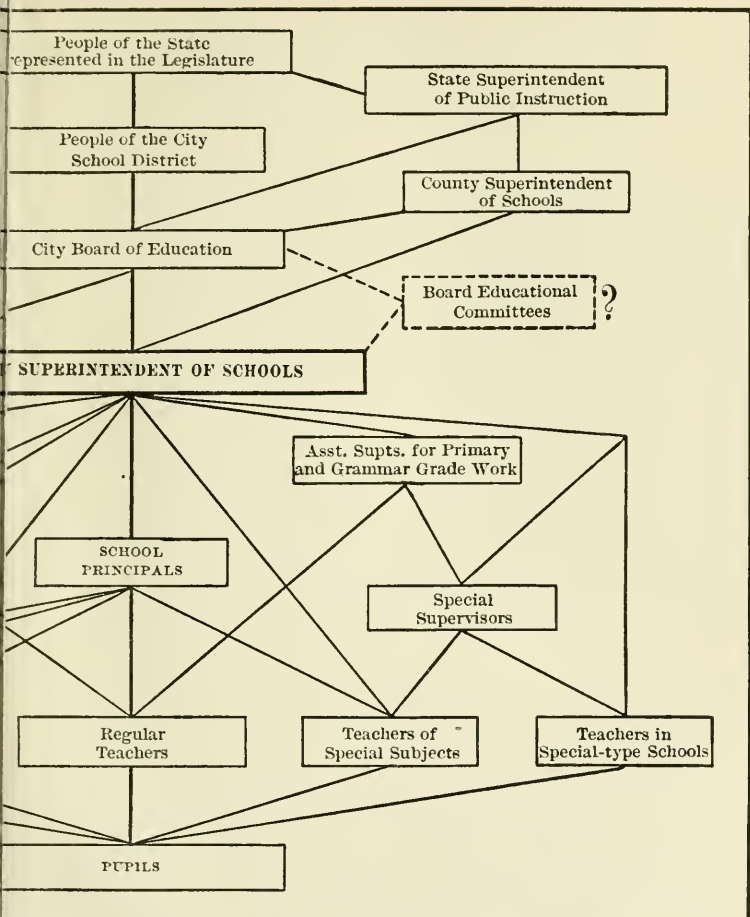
People of the State
represented in the Legislature

State Superintendent of Public Instruction

People of the City School District

County Superintendent of Schools

City Board of Education

Board Educational Committees ?

SUPERINTENDENT OF SCHOOLS

Asst. Supts. for Primary and Grammar Grade Work

SCHOOL PRINCIPALS

Special Supervisors

Regular Teachers

Teachers of Special Subjects

Teachers in Special-type Schools

PUPILS